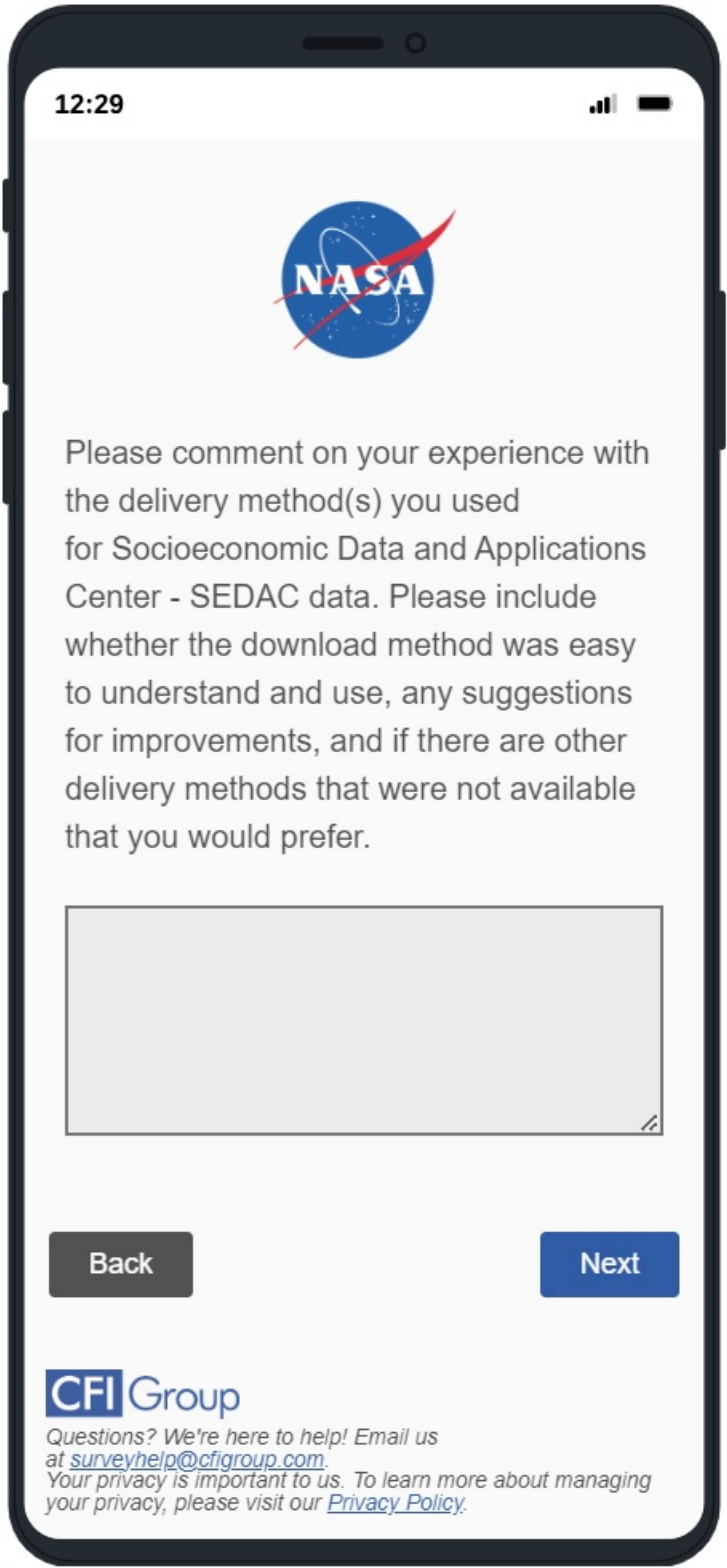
12:29

NASA

Please comment on your experience with the delivery method(s) you used for Socioeconomic Data and Applications Center - SEDAC data. Please include whether the download method was easy to understand and use, any suggestions for improvements, and if there are other delivery methods that were not available that you would prefer.

Back

Next

CFI Group

Questions? We're here to help! Email us at surveyhelp@cfigroup.com.
Your privacy is important to us. To learn more about managing your privacy, please visit our Privacy Policy.